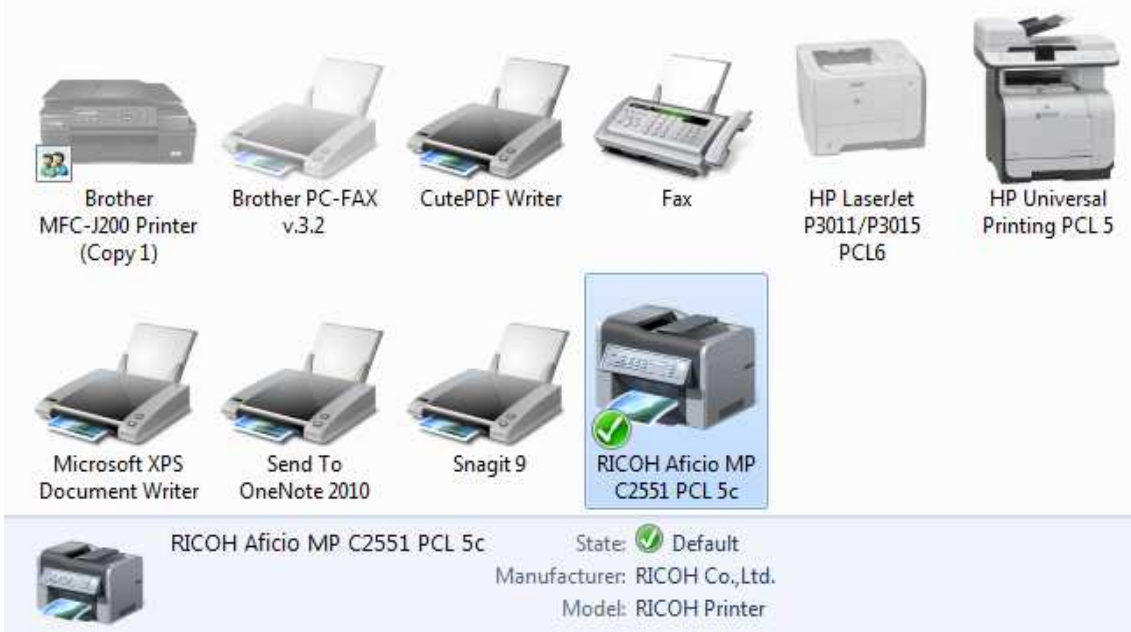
Brother MFC-J200 Printer (Copy 1)

Brother PC-FAX v.3.2

CutePDF Writer

Fax

HP LaserJet P3011/P3015 PCL6

HP Universal Printing PCL 5

Microsoft XPS Document Writer

Send To OneNote 2010

Snagit 9

RICOH Aficio MP C2551 PCL 5c

RICOH Aficio MP C2551 PCL 5c

State: Default

Manufacturer: RICOH Co.,Ltd.

Model: RICOH Printer